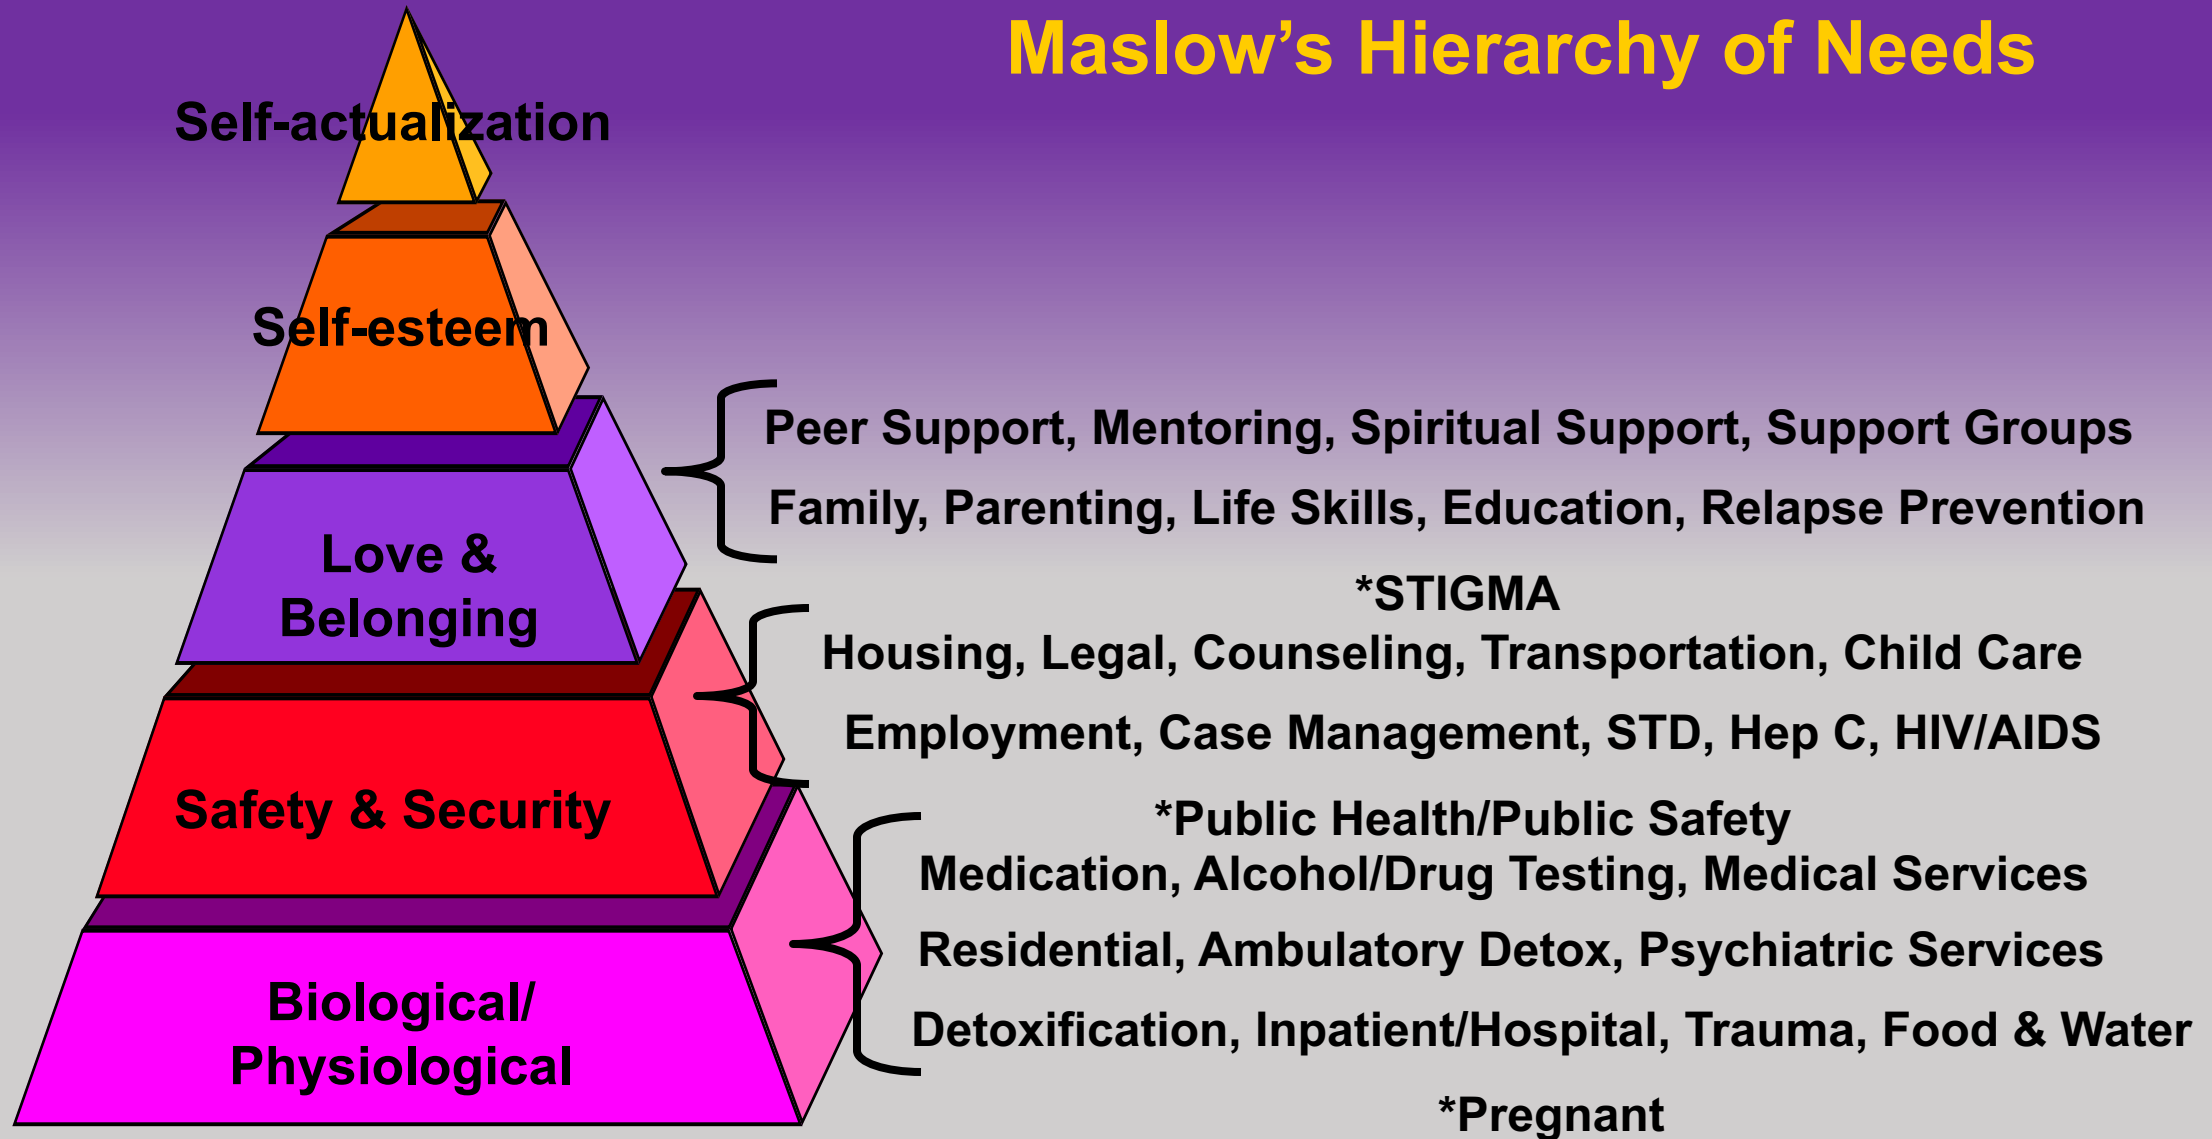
Maslow's Hierarchy of Needs

Self-actualization

Self-esteem

Love & Belonging

Safety & Security

Biological/ Physiological

Peer Support, Mentoring, Spiritual Support, Support Groups

Family, Parenting, Life Skills, Education, Relapse Prevention

*STIGMA

Housing, Legal, Counseling, Transportation, Child Care

Employment, Case Management, STD, Hep C, HIV/AIDS

*Public Health/Public Safety

Medication, Alcohol/Drug Testing, Medical Services

Residential, Ambulatory Detox, Psychiatric Services

Detoxification, Inpatient/Hospital, Trauma, Food & Water

*Pregnant